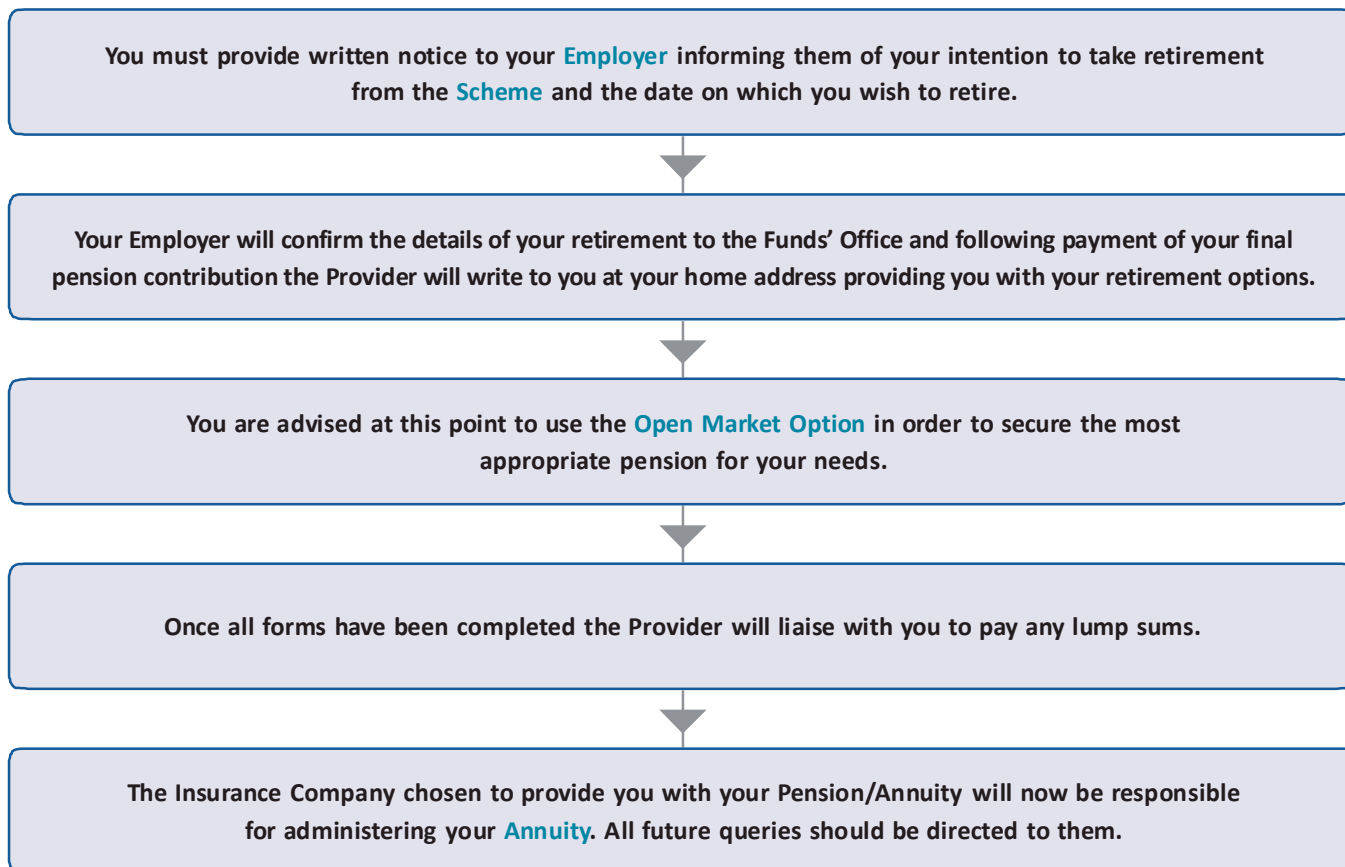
You must provide written notice to your Employer informing them of your intention to take retirement from the Scheme and the date on which you wish to retire.

Your Employer will confirm the details of your retirement to the Funds' Office and following payment of your final pension contribution the Provider will write to you at your home address providing you with your retirement options.

You are advised at this point to use the Open Market Option in order to secure the most appropriate pension for your needs.

Once all forms have been completed the Provider will liaise with you to pay any lump sums.

The Insurance Company chosen to provide you with your Pension/Annuity will now be responsible for administering your Annuity. All future queries should be directed to them.